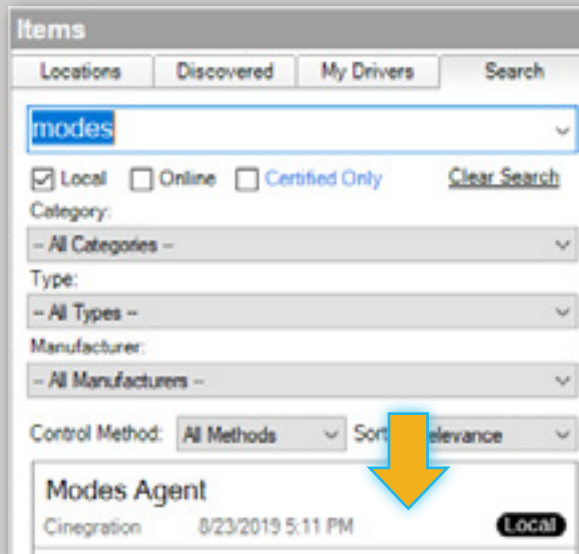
Items

Locations | Discovered | My Drivers | Search

modes

Local Online Certified Only Clear Search

Category:

-- All Categories --

Type:

-- All Types --

Manufacturer:

-- All Manufacturers --

Control Method: All Methods Sort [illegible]elevance

Modes Agent

Cinegration 8/23/2019 5:11 PM Local